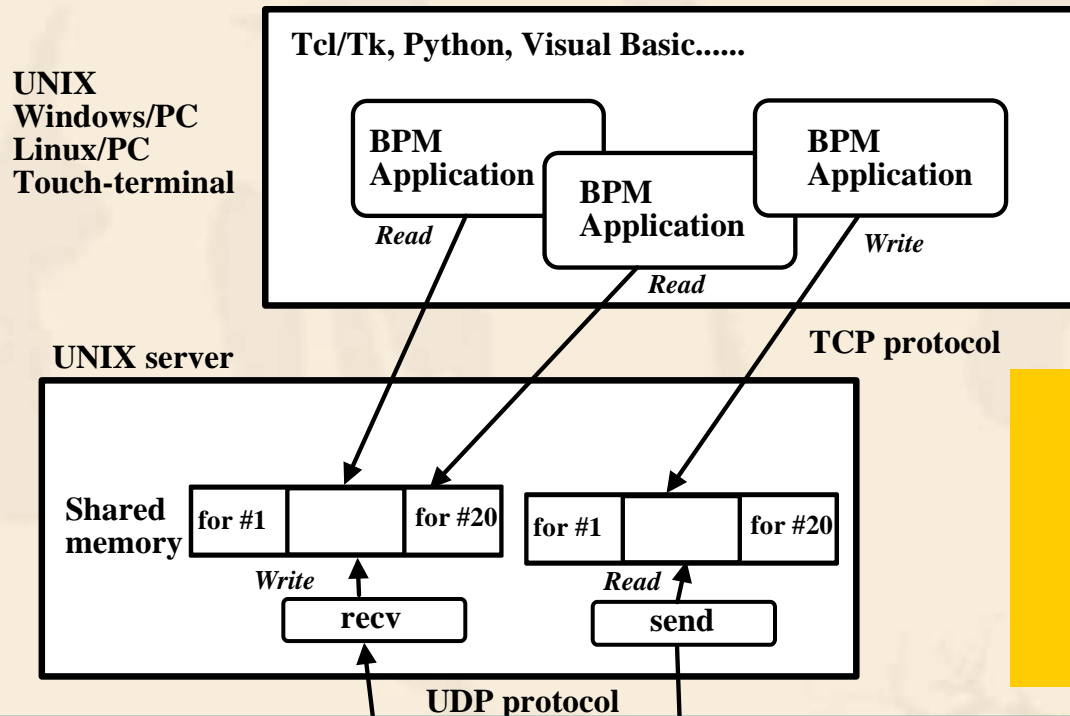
Tcl/Tk, Python, Visual Basic......

UNIX
Windows/PC
Linux/PC
Touch-terminal

BPM Application

BPM Application

BPM Application

Read

Read

Write

TCP protocol

UNIX server

Shared memory

| for #1 | | for #20 |
|---|---|---|

| for #1 | | for #20 |
|---|---|---|

Write

Read

recv

send

UDP protocol